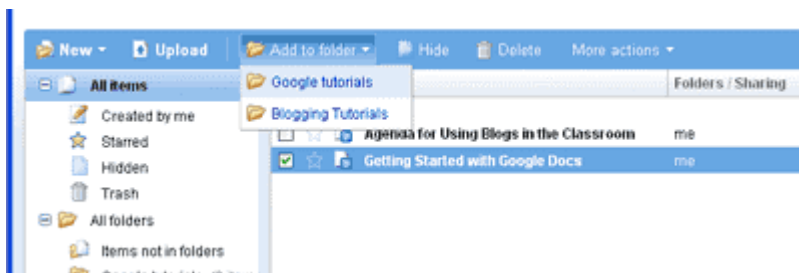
New ▾ Upload Add to folder ▾ Hide Delete More actions ▾

All items
Created by me
Starred
Hidden
Trash
All folders
Items not in folders
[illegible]

Google tutorials
Blogging Tutorials

Folders / Sharing

Agenda for Using Blogs in the Classroom me
Getting Started with Google Docs me